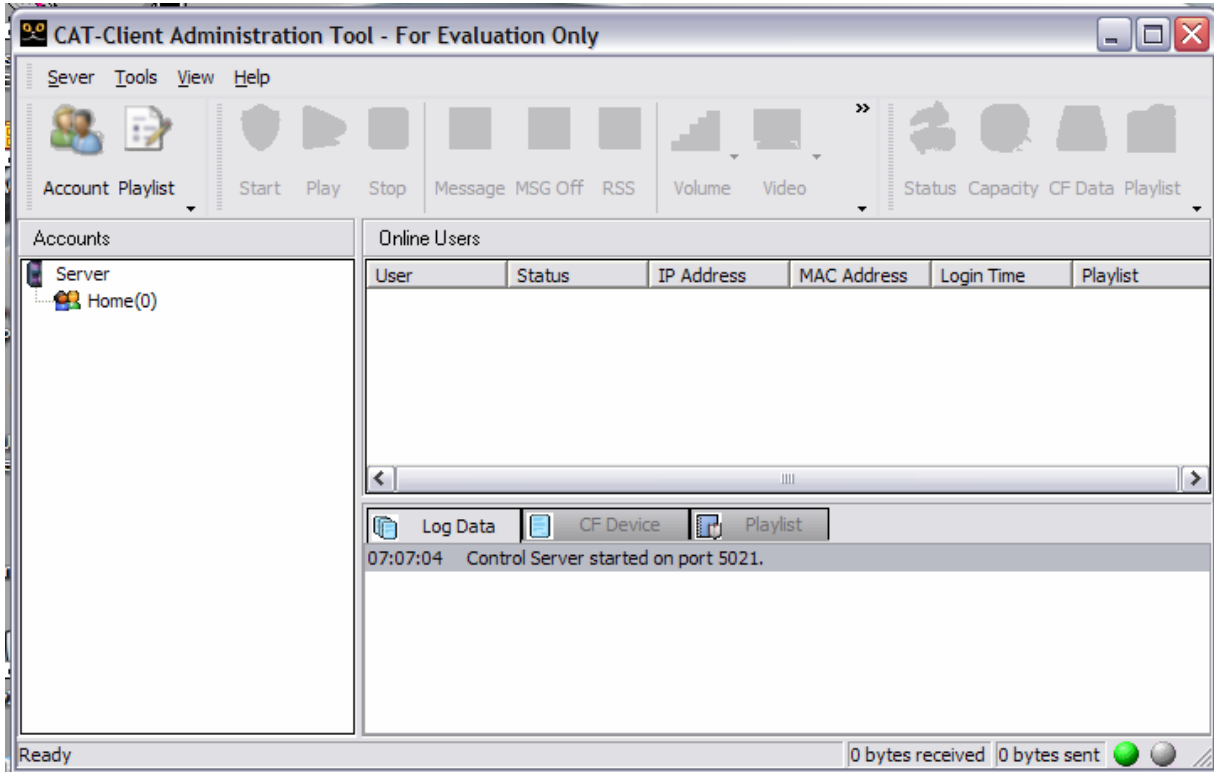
CAT-Client Administration Tool - For Evaluation Only

Sever Tools View Help

Account Playlist Start Play Stop Message MSG Off RSS Volume Video » Status Capacity CF Data Playlist

Accounts

Server
Home(0)

Online Users

| User | Status | IP Address | MAC Address | Login Time | Playlist |
|---|---|---|---|---|---|

Log Data CF Device Playlist

07:07:04 Control Server started on port 5021.

Ready

0 bytes received 0 bytes sent